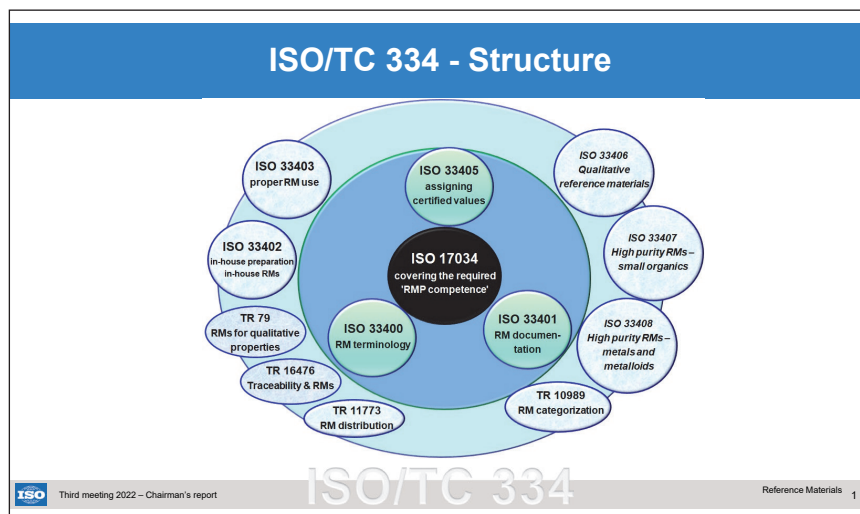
ISO/TC 334 - Structure

ISO 33403
proper RM use

ISO 33405
assigning certified values

ISO 33406
Qualitative reference materials

ISO 33402
in-house preparation in-house RMs

ISO 17034
covering the required 'RMP competence'

ISO 33407
High purity RMs – small organics

TR 79
RMs for qualitative properties

ISO 33400
RM terminology

ISO 33401
RM documentation

ISO 33408
High purity RMs – metals and metalloids

TR 16476
Traceability & RMs

TR 10989
RM categorization

TR 11773
RM distribution

ISO Third meeting 2022 – Chairman's report

ISO/TC 334

Reference Materials 1